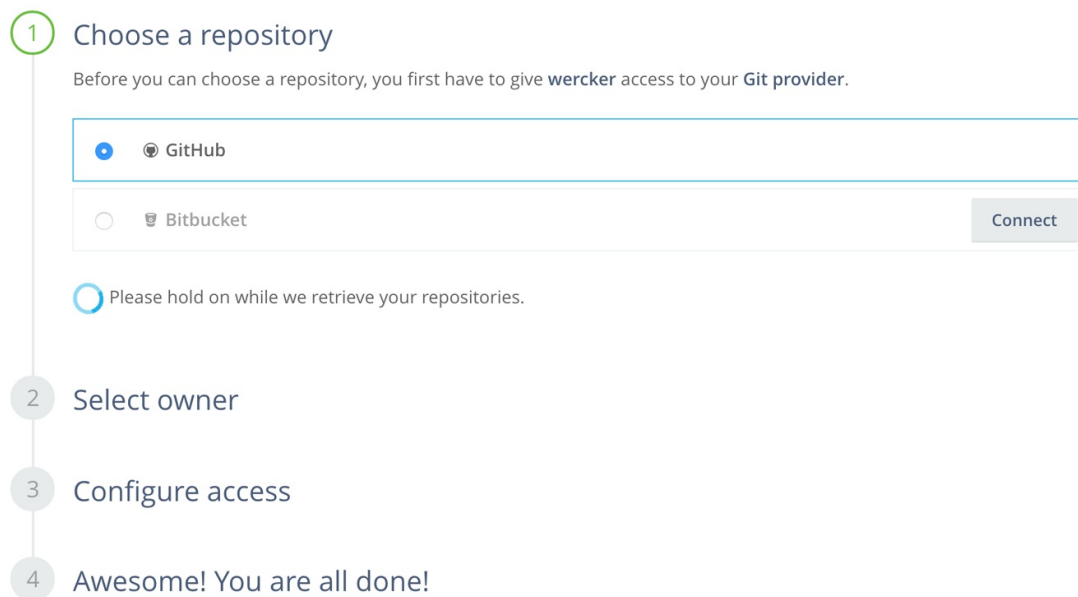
1 Choose a repository

Before you can choose a repository, you first have to give **wercker** access to your **Git provider**.

GitHub

Bitbucket

Connect

Please hold on while we retrieve your repositories.

2 Select owner

3 Configure access

4 Awesome! You are all done!